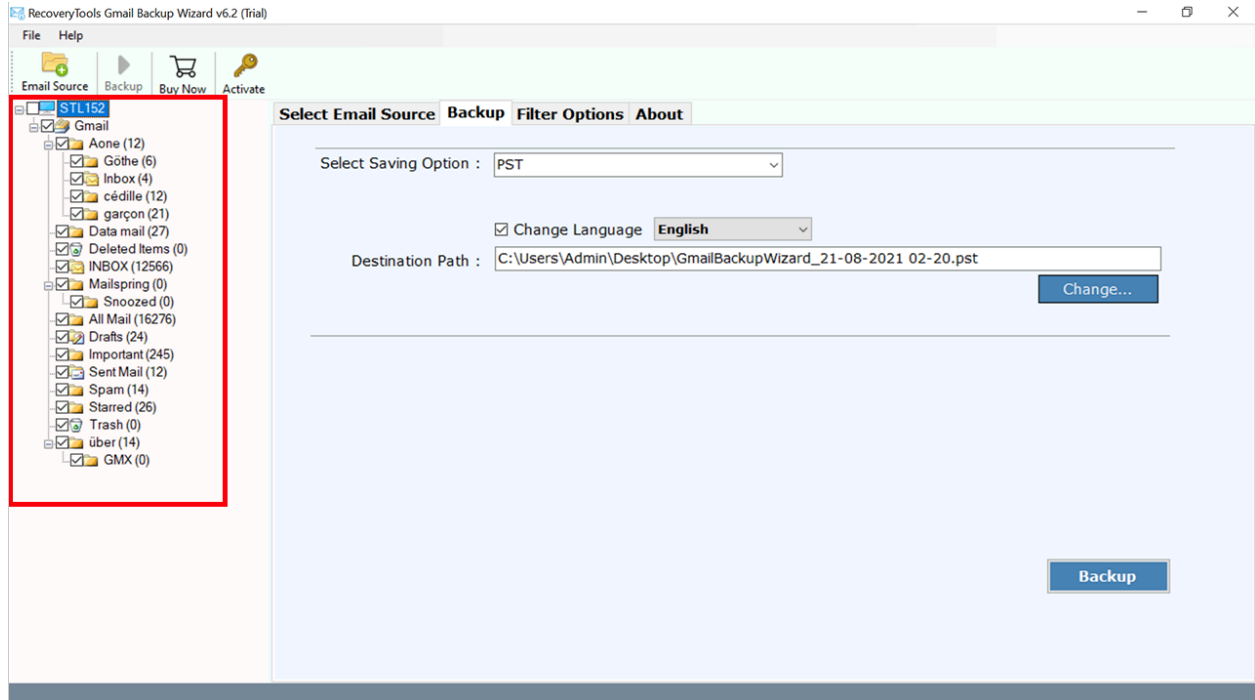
RecoveryTools Gmail Backup Wizard v6.2 (Trial)

File Help

Email Source Backup Buy Now Activate

STL152
Gmail
Aone (12)
Göthe (6)
Inbox (4)
cédille (12)
garçon (21)
Data mail (27)
Deleted Items (0)
INBOX (12566)
Mailspring (0)
Snoozed (0)
All Mail (16276)
Drafts (24)
Important (245)
Sent Mail (12)
Spam (14)
Starred (26)
Trash (0)
über (14)
GMX (0)

Select Email Source Backup Filter Options About

Select Saving Option : PST

Change Language English

Destination Path : C:\Users\Admin\Desktop\GmailBackupWizard_21-08-2021 02-20.pst

Change...

Backup